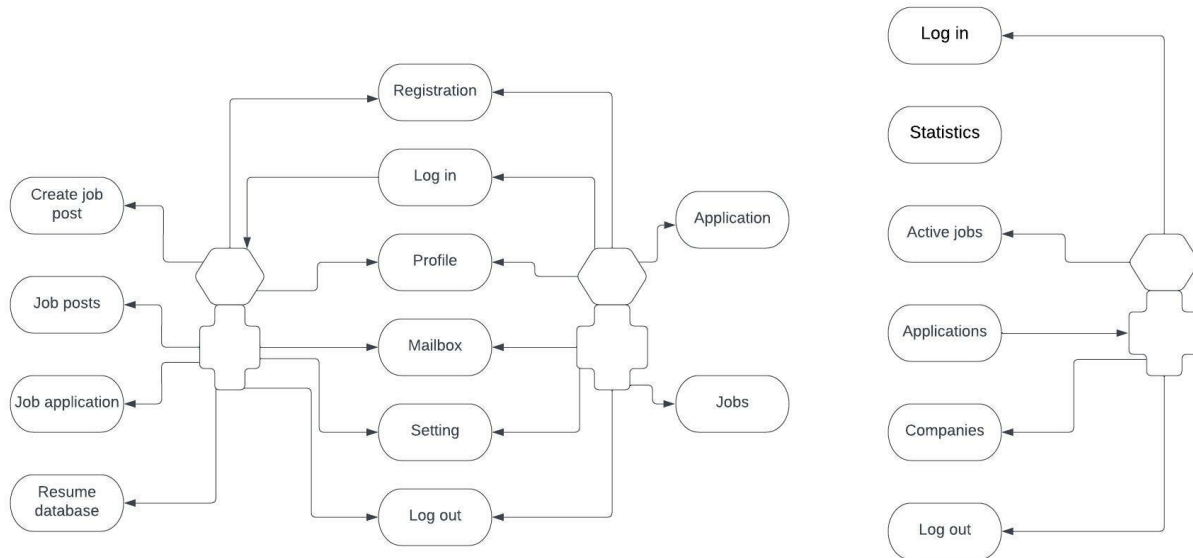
Registration

Log in

Create job post

Profile

Application

Job posts

Mailbox

Job application

Jobs

Setting

Resume database

Log out

Log in

Statistics

Active jobs

Applications

Companies

Log out